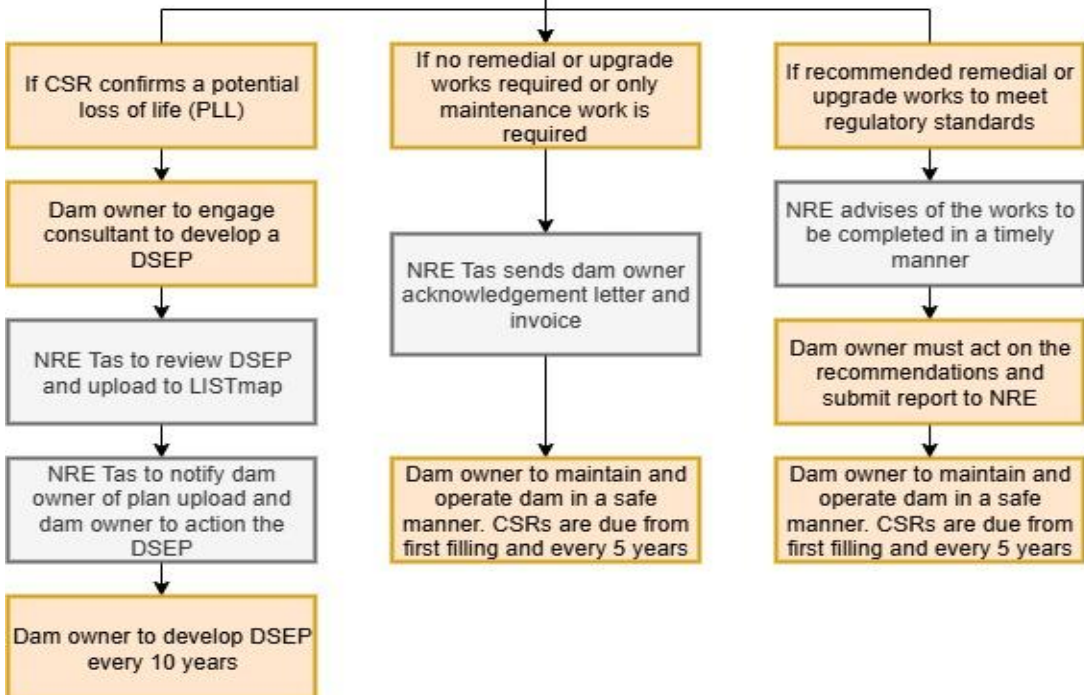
If CSR confirms a potential loss of life (PLL)

Dam owner to engage consultant to develop a DSEP

NRE Tas to review DSEP and upload to LISTmap

NRE Tas to notify dam owner of plan upload and dam owner to action the DSEP

Dam owner to develop DSEP every 10 years

If no remedial or upgrade works required or only maintenance work is required

NRE Tas sends dam owner acknowledgement letter and invoice

Dam owner to maintain and operate dam in a safe manner. CSRs are due from first filling and every 5 years

If recommended remedial or upgrade works to meet regulatory standards

NRE advises of the works to be completed in a timely manner

Dam owner must act on the recommendations and submit report to NRE

Dam owner to maintain and operate dam in a safe manner. CSRs are due from first filling and every 5 years